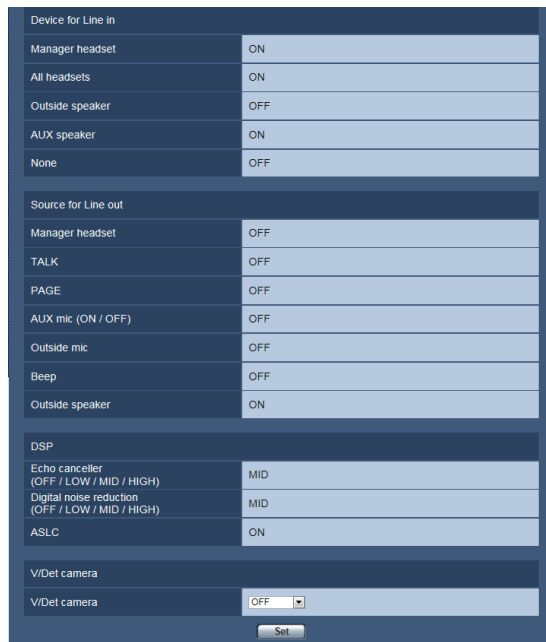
Device for Line in

| Manager headset | ON |
|---|---|
| All headsets | ON |
| Outside speaker | OFF |
| AUX speaker | ON |
| None | OFF |

Source for Line out

| Manager headset | OFF |
|---|---|
| TALK | OFF |
| PAGE | OFF |
| AUX mic (ON / OFF) | OFF |
| Outside mic | OFF |
| Beep | OFF |
| Outside speaker | ON |

DSP

| Echo canceller (OFF / LOW / MID / HIGH) | MID |
|---|---|
| Digital noise reduction (OFF / LOW / MID / HIGH) | MID |
| ASLC | ON |

V/Det camera

| V/Det camera | OFF |
|---|---|

Set